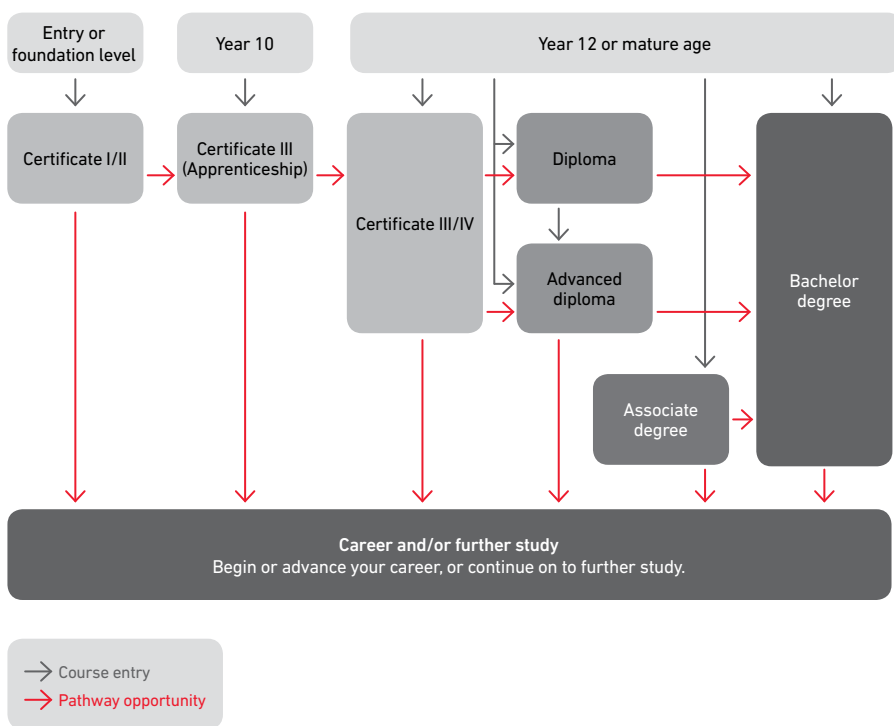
Entry or foundation level

Year 10

Year 12 or mature age

Certificate I/II

Certificate III (Apprenticeship)

Certificate III/IV

Diploma

Advanced diploma

Associate degree

Bachelor degree

Career and/or further study
Begin or advance your career, or continue on to further study.

Course entry
Pathway opportunity